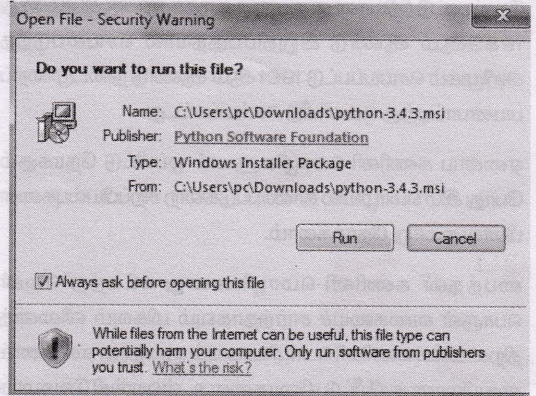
Open File - Security Warning

Do you want to run this file?

Name: C:\Users\pc\Downloads\python-3.4.3.msi
Publisher: Python Software Foundation
Type: Windows Installer Package
From: C:\Users\pc\Downloads\python-3.4.3.msi

Run Cancel

Always ask before opening this file

While files from the Internet can be useful, this file type can potentially harm your computer. Only run software from publishers you trust. What's the risk?